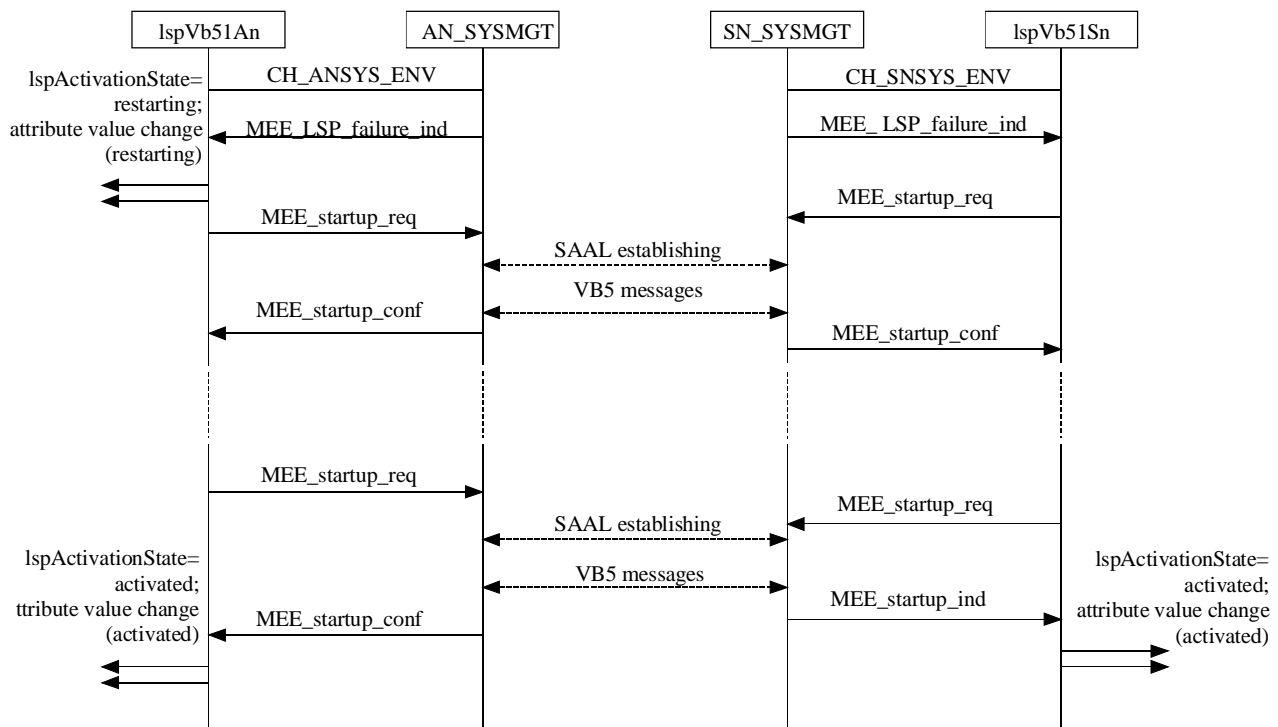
lspVb51An

AN_SYSMGT

SN_SYSMGT

lspVb51Sn

lspActivationState= restarting; attribute value change (restarting)

CH_ANSYS_ENV

CH_SNSYS_ENV

MEE_LSP_failure_ind

MEE_ LSP_failure_ind

MEE_startup_req

MEE_startup_req

SAAL establishing

VB5 messages

MEE_startup_conf

MEE_startup_conf

MEE_startup_req

MEE_startup_req

SAAL establishing

lspActivationState= activated; ttribute value change (activated)

VB5 messages

lspActivationState= activated; attribute value change (activated)

MEE_startup_ind

MEE_startup_conf